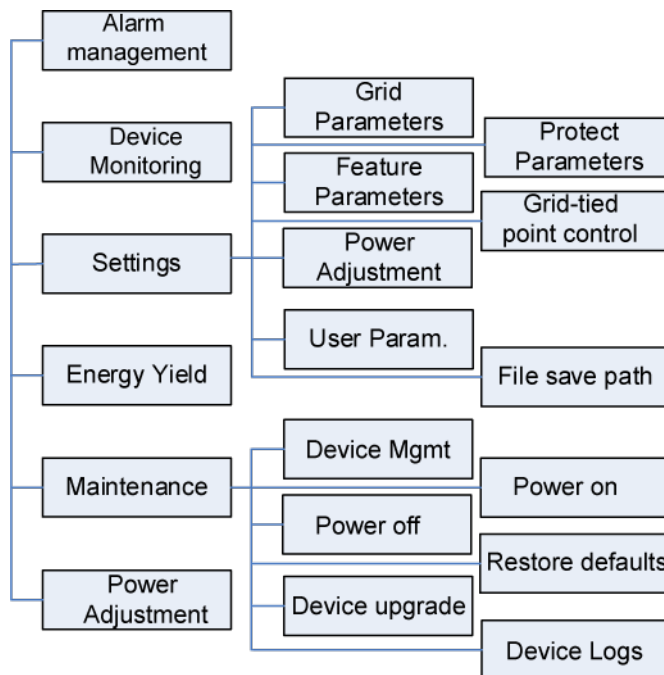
Alarm management

Device Monitoring

Settings

Energy Yield

Maintenance

Power Adjustment

Grid Parameters

Protect Parameters

Feature Parameters

Grid-tied point control

Power Adjustment

User Param.

File save path

Device Mgmt

Power on

Power off

Restore defaults

Device upgrade

Device Logs